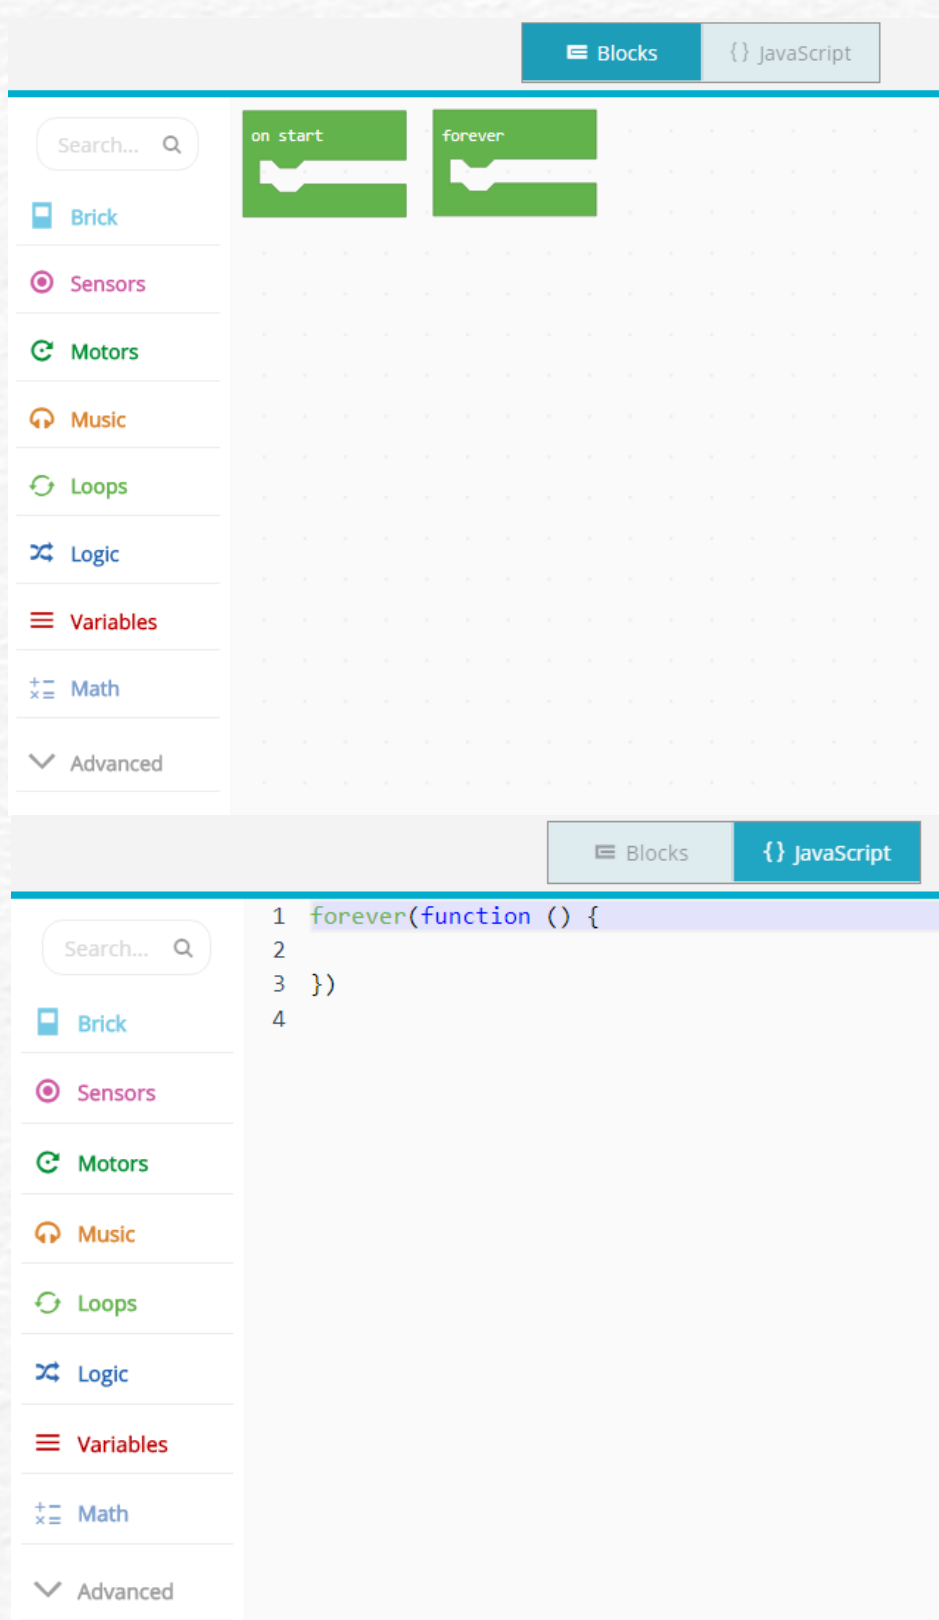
Blocks {} JavaScript

Search...

Brick

Sensors

Motors

Music

Loops

Logic

Variables

Math

Advanced

on start

forever

Blocks {} JavaScript

Search...

Brick

Sensors

Motors

Music

Loops

Logic

Variables

Math

Advanced

1 forever(function () {
2
3 })
4